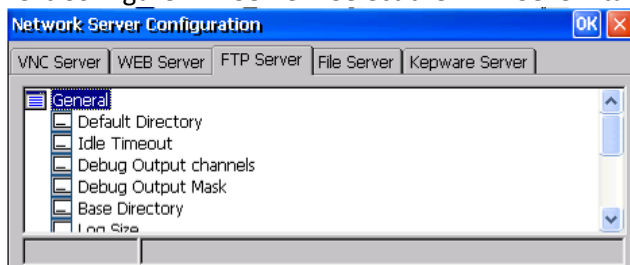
Network Server Configuration

OK

VNC Server | WEB Server | FTP Server | File Server | Kepware Server

General
Default Directory
Idle Timeout
Debug Output channels
Debug Output Mask
Base Directory
Log Size